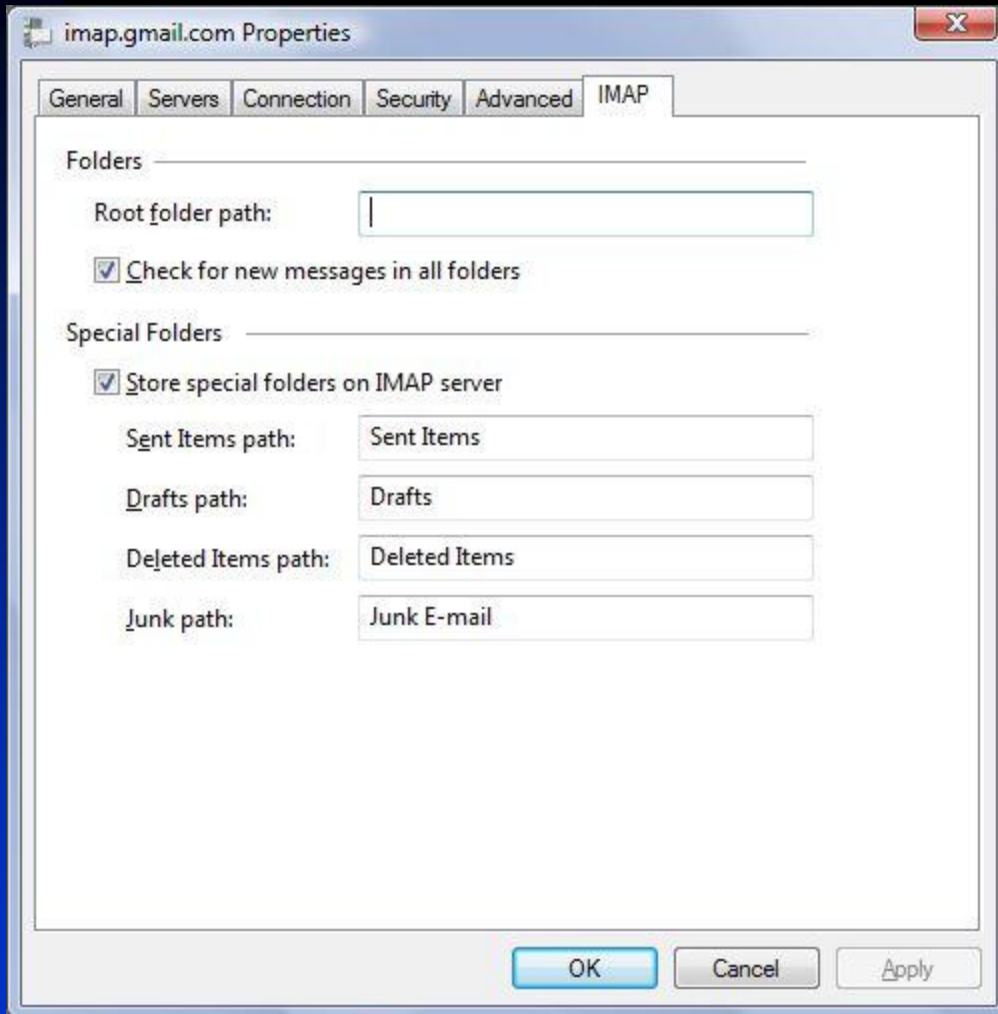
imap.gmail.com Properties

X

General | Servers | Connection | Security | Advanced | IMAP

Folders

Root folder path:

Check for new messages in all folders

Special Folders

Store special folders on IMAP server

Sent Items path: Sent Items

Drafts path: Drafts

Deleted Items path: Deleted Items

Junk path: Junk E-mail

OK | Cancel | Apply